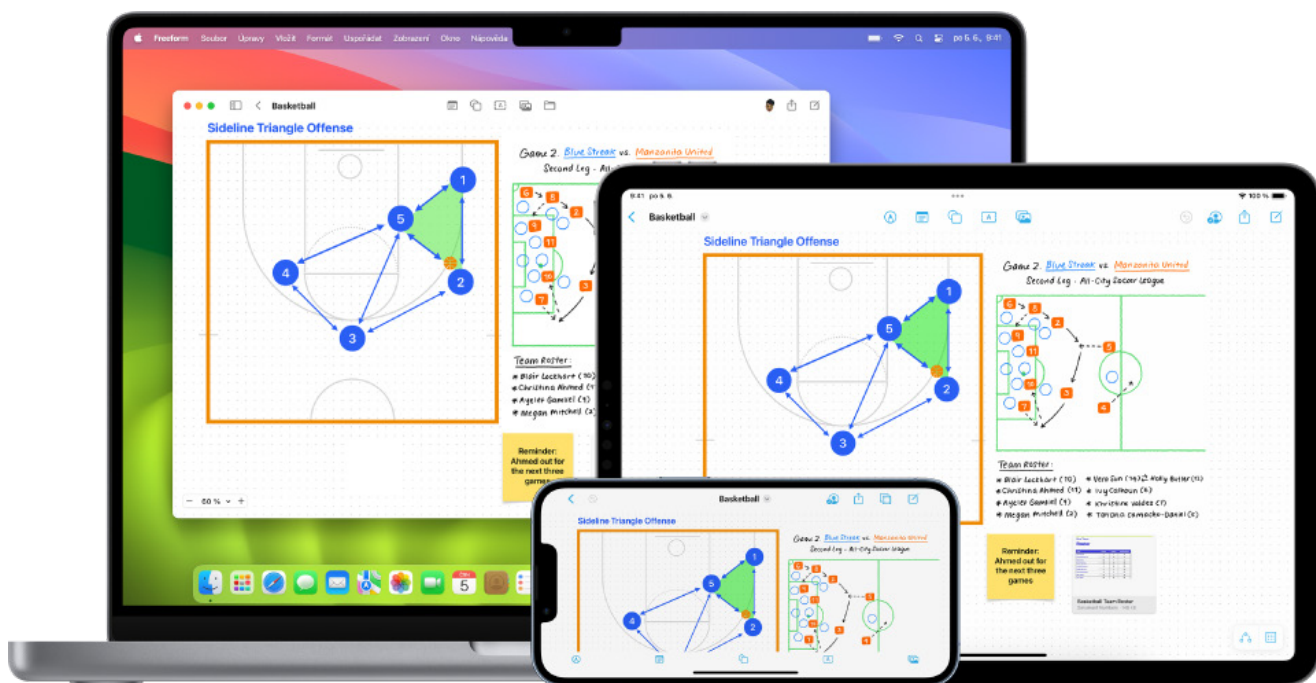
Freeform Soubor Úpravy Vložit Formát Uspořádat Zobrazení Okno Nápověda

po 6. 6. 9:41

Basketball

Sideline Triangle Offense

1
5
4
2
3

Game 2: Blue Streak vs. Manzanita United
Second Leg - All-City Soccer League

Team Roster:
Blair Lockhart (10)
Christina Ahmed (11)
Ayelet Gamliel (4)
Megan Mitchell (2)

Reminder: Ahmed out for the next three games

50 %

9:41 po 6. 6.

100 %

Basketball

Sideline Triangle Offense

Game 2: Blue Streak vs. Manzanita United
Second Leg - All-City Soccer League

Team Roster:
Blair Lockhart (10)
Christina Ahmed (11)
Ayelet Gamliel (4)
Megan Mitchell (2)
Vera Sun (16)
Holly Butler (11)
Ivy Calhoun (6)
Khristine Valdez (7)
Tatiana Camacho-Daniel (5)

Reminder: Ahmed out for the next three games

Basketball Team Roster

Basketball

Sideline Triangle Offense

Game 2: Blue Streak vs. Manzanita United
Second Leg - All-City Soccer League